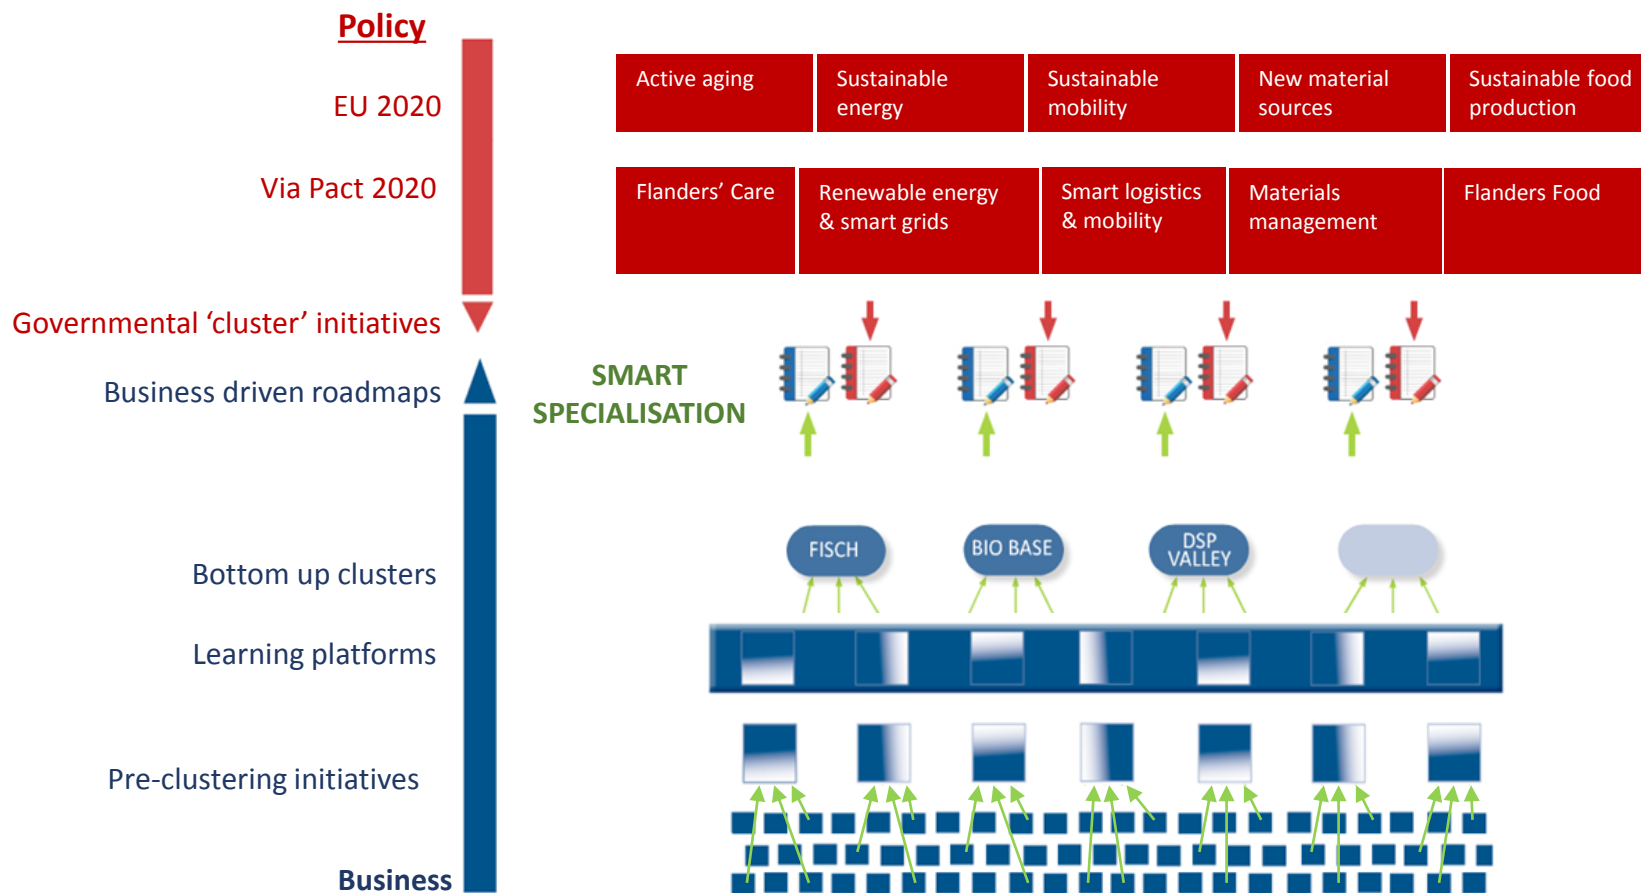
Policy

EU 2020

Via Pact 2020

Governmental ‘cluster’ initiatives

Business driven roadmaps

Bottom up clusters

Learning platforms

Pre-clustering initiatives

Business

| Active aging | Sustainable energy | Sustainable mobility | New material sources | Sustainable food production |
|---|---|---|---|---|

| Flanders’ Care | Renewable energy & smart grids | Smart logistics & mobility | Materials management | Flanders Food |
|---|---|---|---|---|

SMART SPECIALISATION

FISCH

BIO BASE

DSP VALLEY